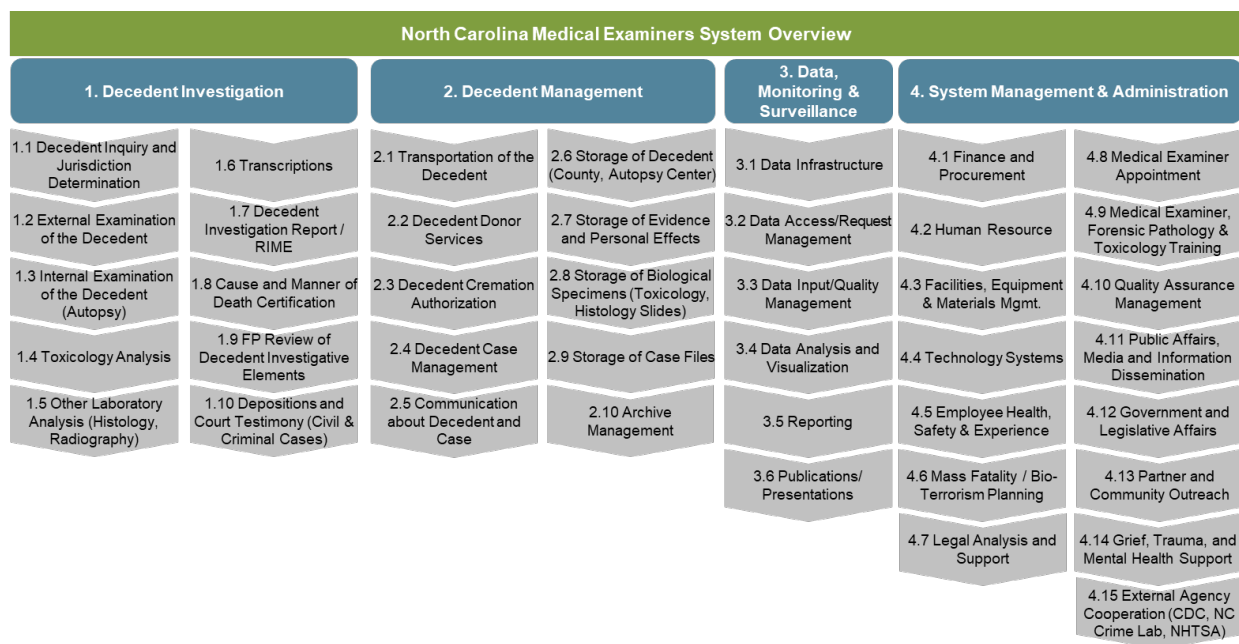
North Carolina Medical Examiners System Overview

1. Decedent Investigation

1.1 Decedent Inquiry and Jurisdiction Determination

1.2 External Examination of the Decedent

1.3 Internal Examination of the Decedent (Autopsy)

1.4 Toxicology Analysis

1.5 Other Laboratory Analysis (Histology, Radiography)

1.6 Transcriptions

1.7 Decedent Investigation Report / RIME

1.8 Cause and Manner of Death Certification

1.9 FP Review of Decedent Investigative Elements

1.10 Depositions and Court Testimony (Civil & Criminal Cases)

2. Decedent Management

2.1 Transportation of the Decedent

2.2 Decedent Donor Services

2.3 Decedent Cremation Authorization

2.4 Decedent Case Management

2.5 Communication about Decedent and Case

2.6 Storage of Decedent (County, Autopsy Center)

2.7 Storage of Evidence and Personal Effects

2.8 Storage of Biological Specimens (Toxicology, Histology Slides)

2.9 Storage of Case Files

2.10 Archive Management

3. Data, Monitoring & Surveillance

3.1 Data Infrastructure

3.2 Data Access/Request Management

3.3 Data Input/Quality Management

3.4 Data Analysis and Visualization

3.5 Reporting

3.6 Publications/ Presentations

4. System Management & Administration

4.1 Finance and Procurement

4.2 Human Resource

4.3 Facilities, Equipment & Materials Mgmt.

4.4 Technology Systems

4.5 Employee Health, Safety & Experience

4.6 Mass Fatality / Bio-Terrorism Planning

4.7 Legal Analysis and Support

4.8 Medical Examiner Appointment

4.9 Medical Examiner, Forensic Pathology & Toxicology Training

4.10 Quality Assurance Management

4.11 Public Affairs, Media and Information Dissemination

4.12 Government and Legislative Affairs

4.13 Partner and Community Outreach

4.14 Grief, Trauma, and Mental Health Support

4.15 External Agency Cooperation (CDC, NC Crime Lab, NHTSA)